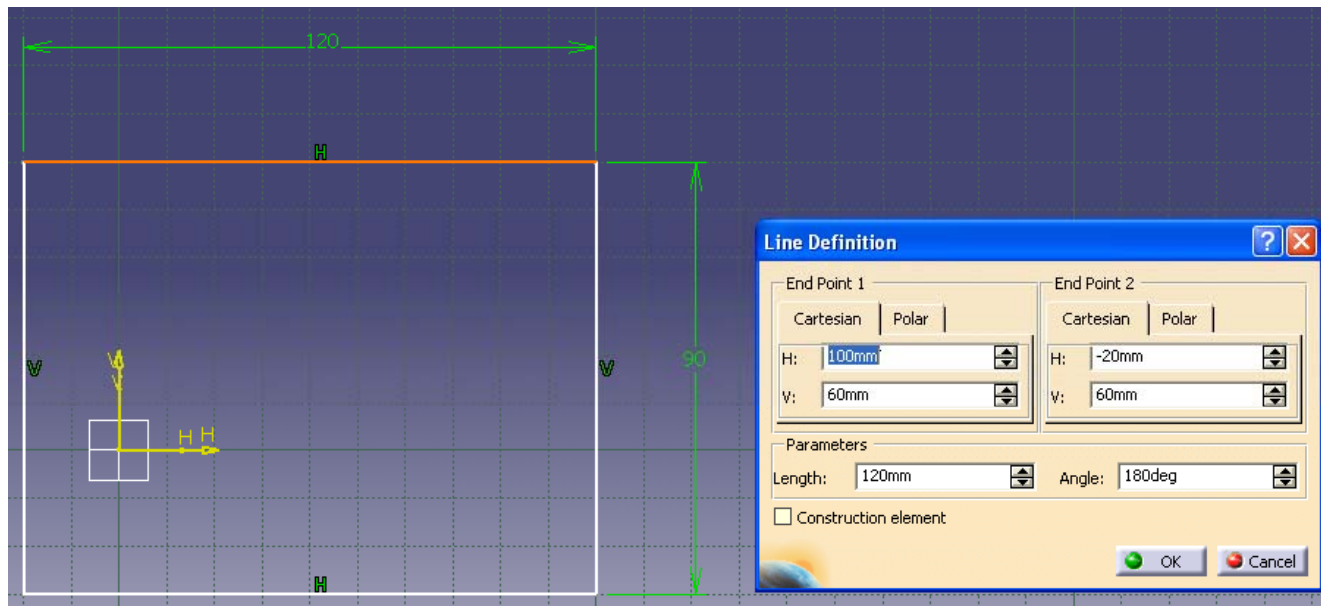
120

H

V

V

V

H H

90

H

Line Definition

End Point 1

Cartesian Polar

H: 100mm

V: 60mm

End Point 2

Cartesian Polar

H: -20mm

V: 60mm

Parameters

Length: 120mm

Angle: 180deg

Construction element

OK

Cancel